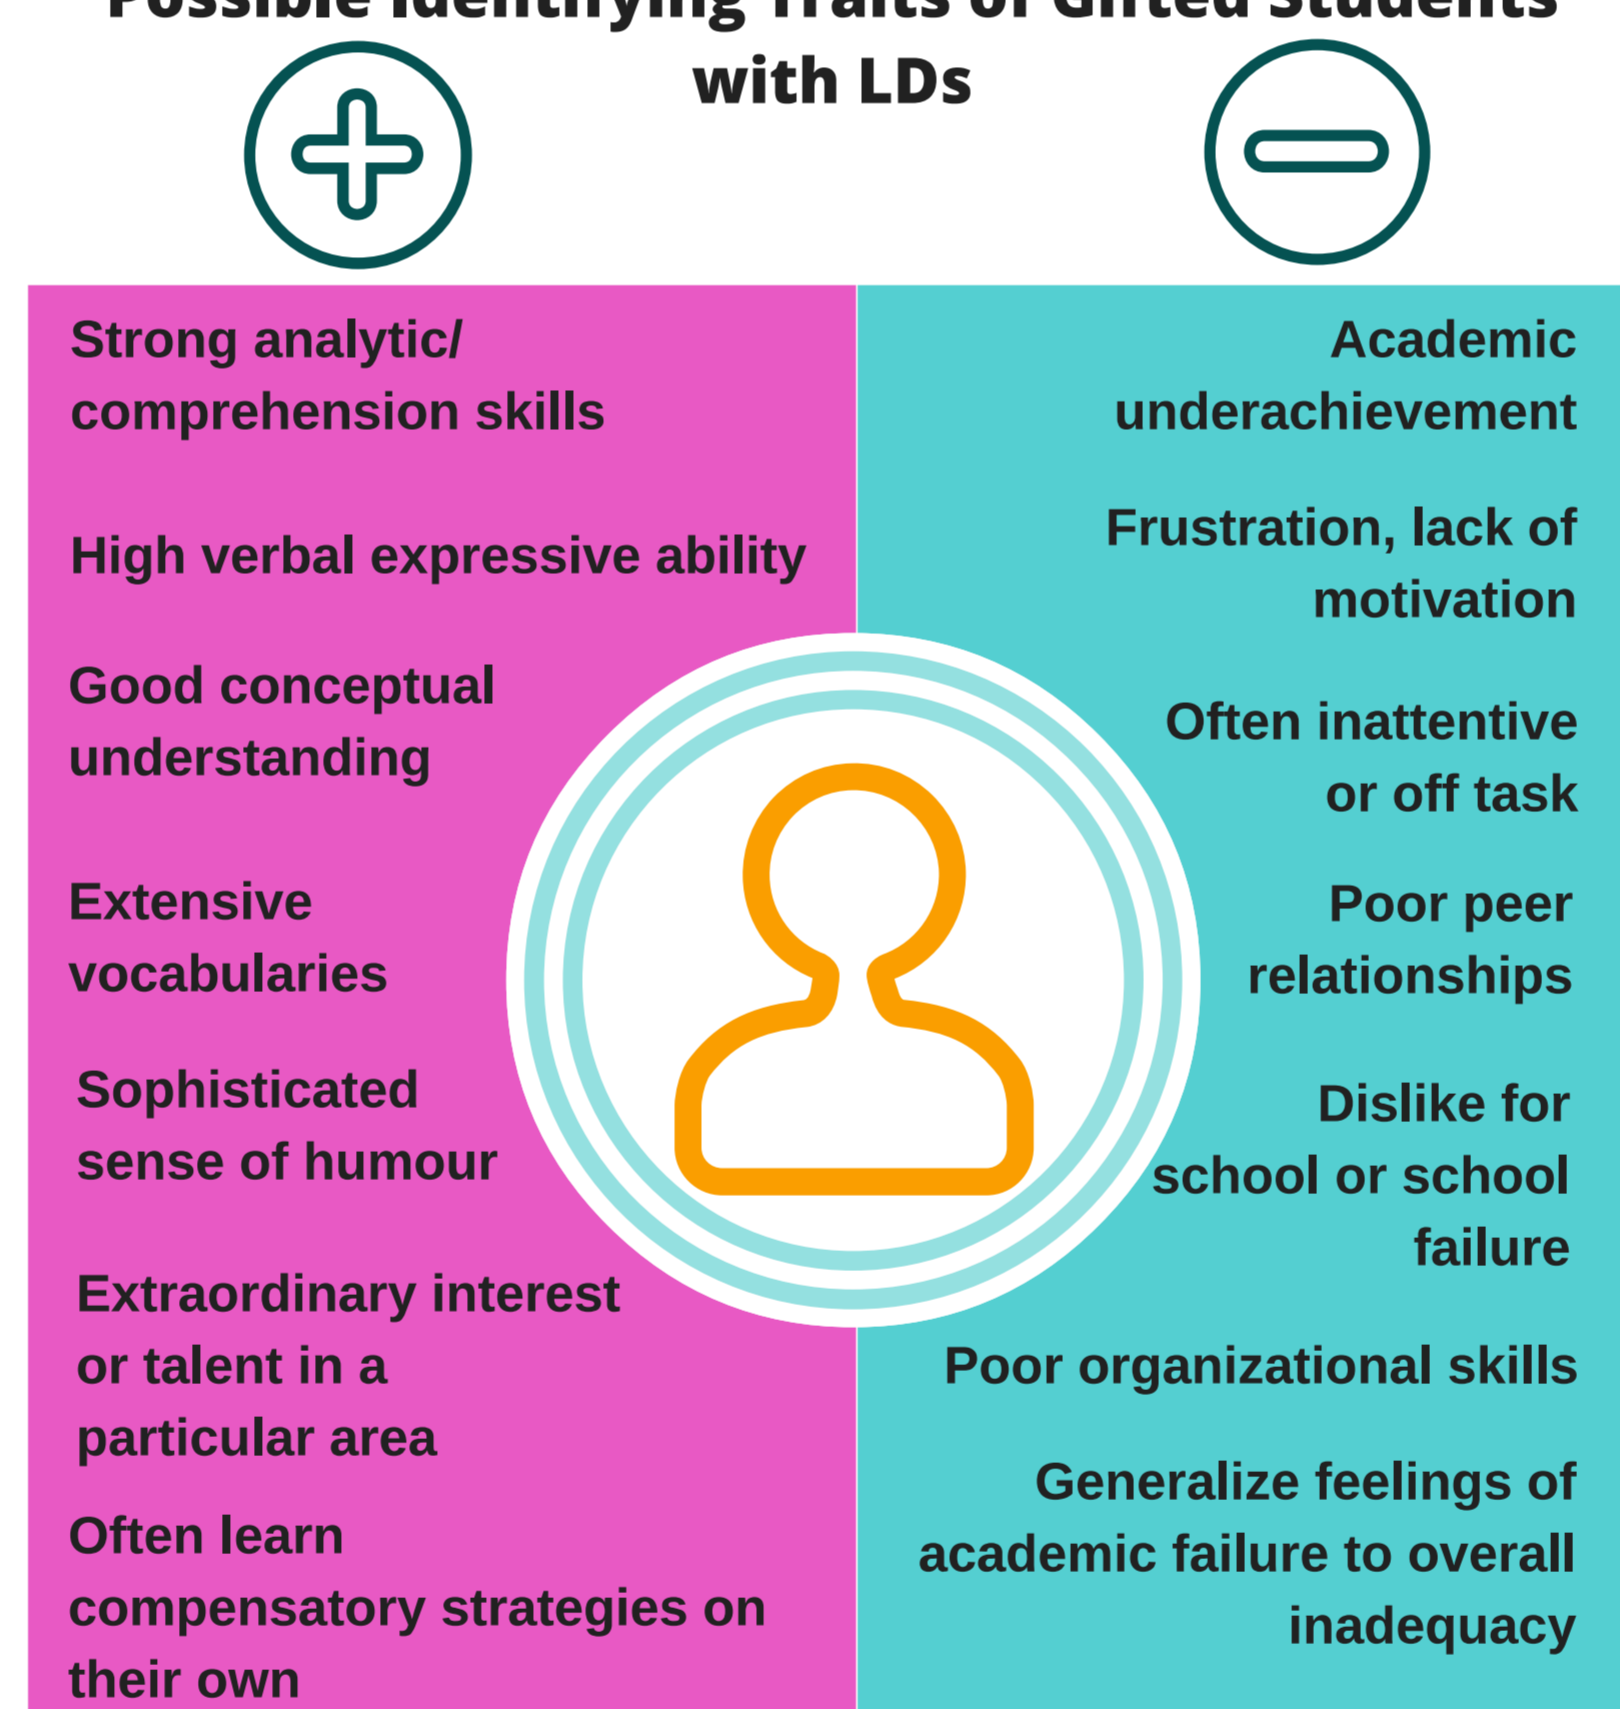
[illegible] with LDs

Strong analytic/ comprehension skills

High verbal expressive ability

Good conceptual understanding

Extensive vocabularies

Sophisticated sense of humour

Extraordinary interest or talent in a particular area

Often learn compensatory strategies on their own

Academic underachievement

Frustration, lack of motivation

Often inattentive or off task

Poor peer relationships

Dislike for school or school failure

Poor organizational skills

Generalize feelings of academic failure to overall inadequacy